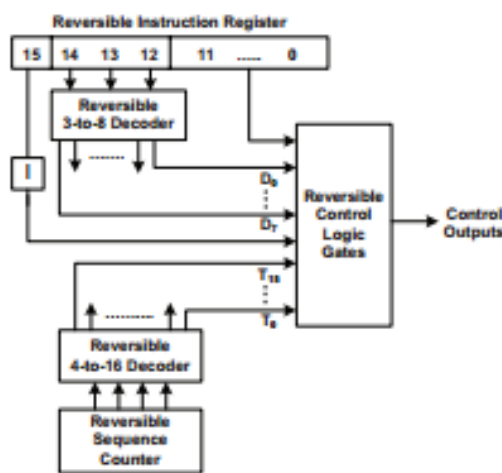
Reversible Instruction Register

15 14 13 12 11 ...... 0

Reversible 3-to-8 Decoder

I

$D_0$

$D_7$

Reversible Control Logic Gates

Control Outputs

$T_{15}$

$T_0$

Reversible 4-to-16 Decoder

Reversible Sequence Counter